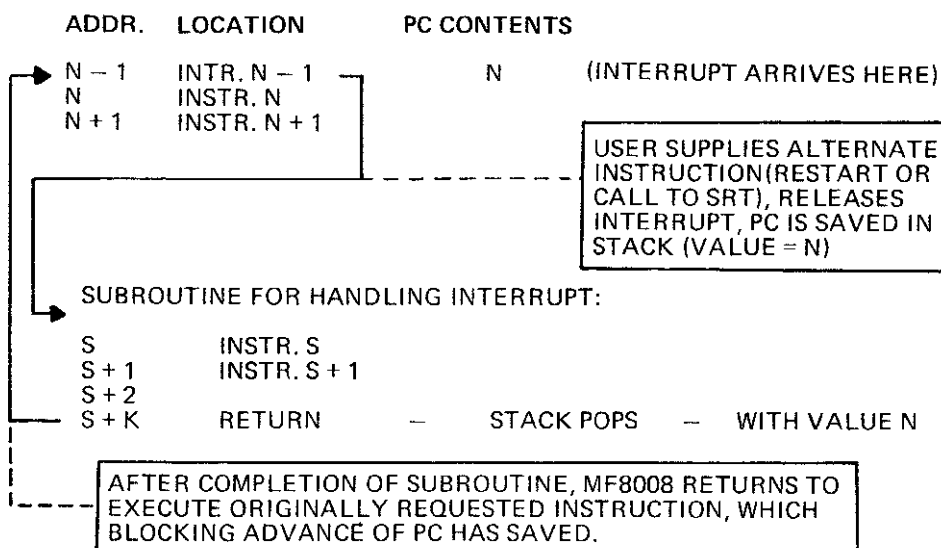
ADDR. LOCATION PC CONTENTS

N − 1 INTR. N − 1 N (INTERRUPT ARRIVES HERE)
N INSTR. N
N + 1 INSTR. N + 1

USER SUPPLIES ALTERNATE INSTRUCTION(RESTART OR CALL TO SRT), RELEASES INTERRUPT, PC IS SAVED IN STACK (VALUE = N)

SUBROUTINE FOR HANDLING INTERRUPT:

S INSTR. S
S + 1 INSTR. S + 1
S + 2
S + K RETURN − STACK POPS − WITH VALUE N

AFTER COMPLETION OF SUBROUTINE, MF8008 RETURNS TO EXECUTE ORIGINALLY REQUESTED INSTRUCTION, WHICH BLOCKING ADVANCE OF PC HAS SAVED.